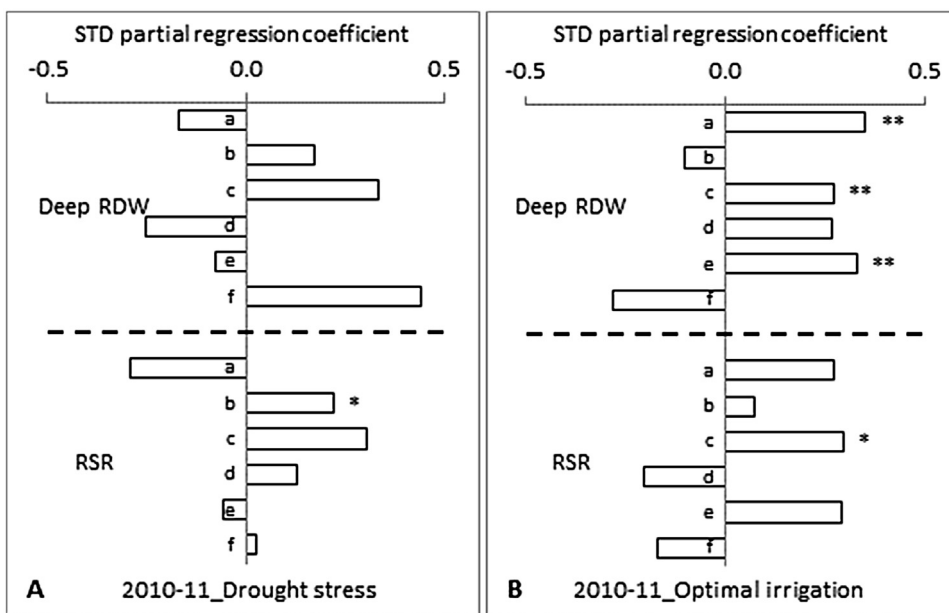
STD partial regression coefficient

-0.5 0.0 0.5

a
b
c
Deep RDW
d
e
f

a
b *
c
RSR
d
e
f

A 2010-11_Drought stress

STD partial regression coefficient

-0.5 0.0 0.5

a **
b
c **
Deep RDW
d
e **
f

a
b
c *
RSR
d
e
f

B 2010-11_Optimal irrigation